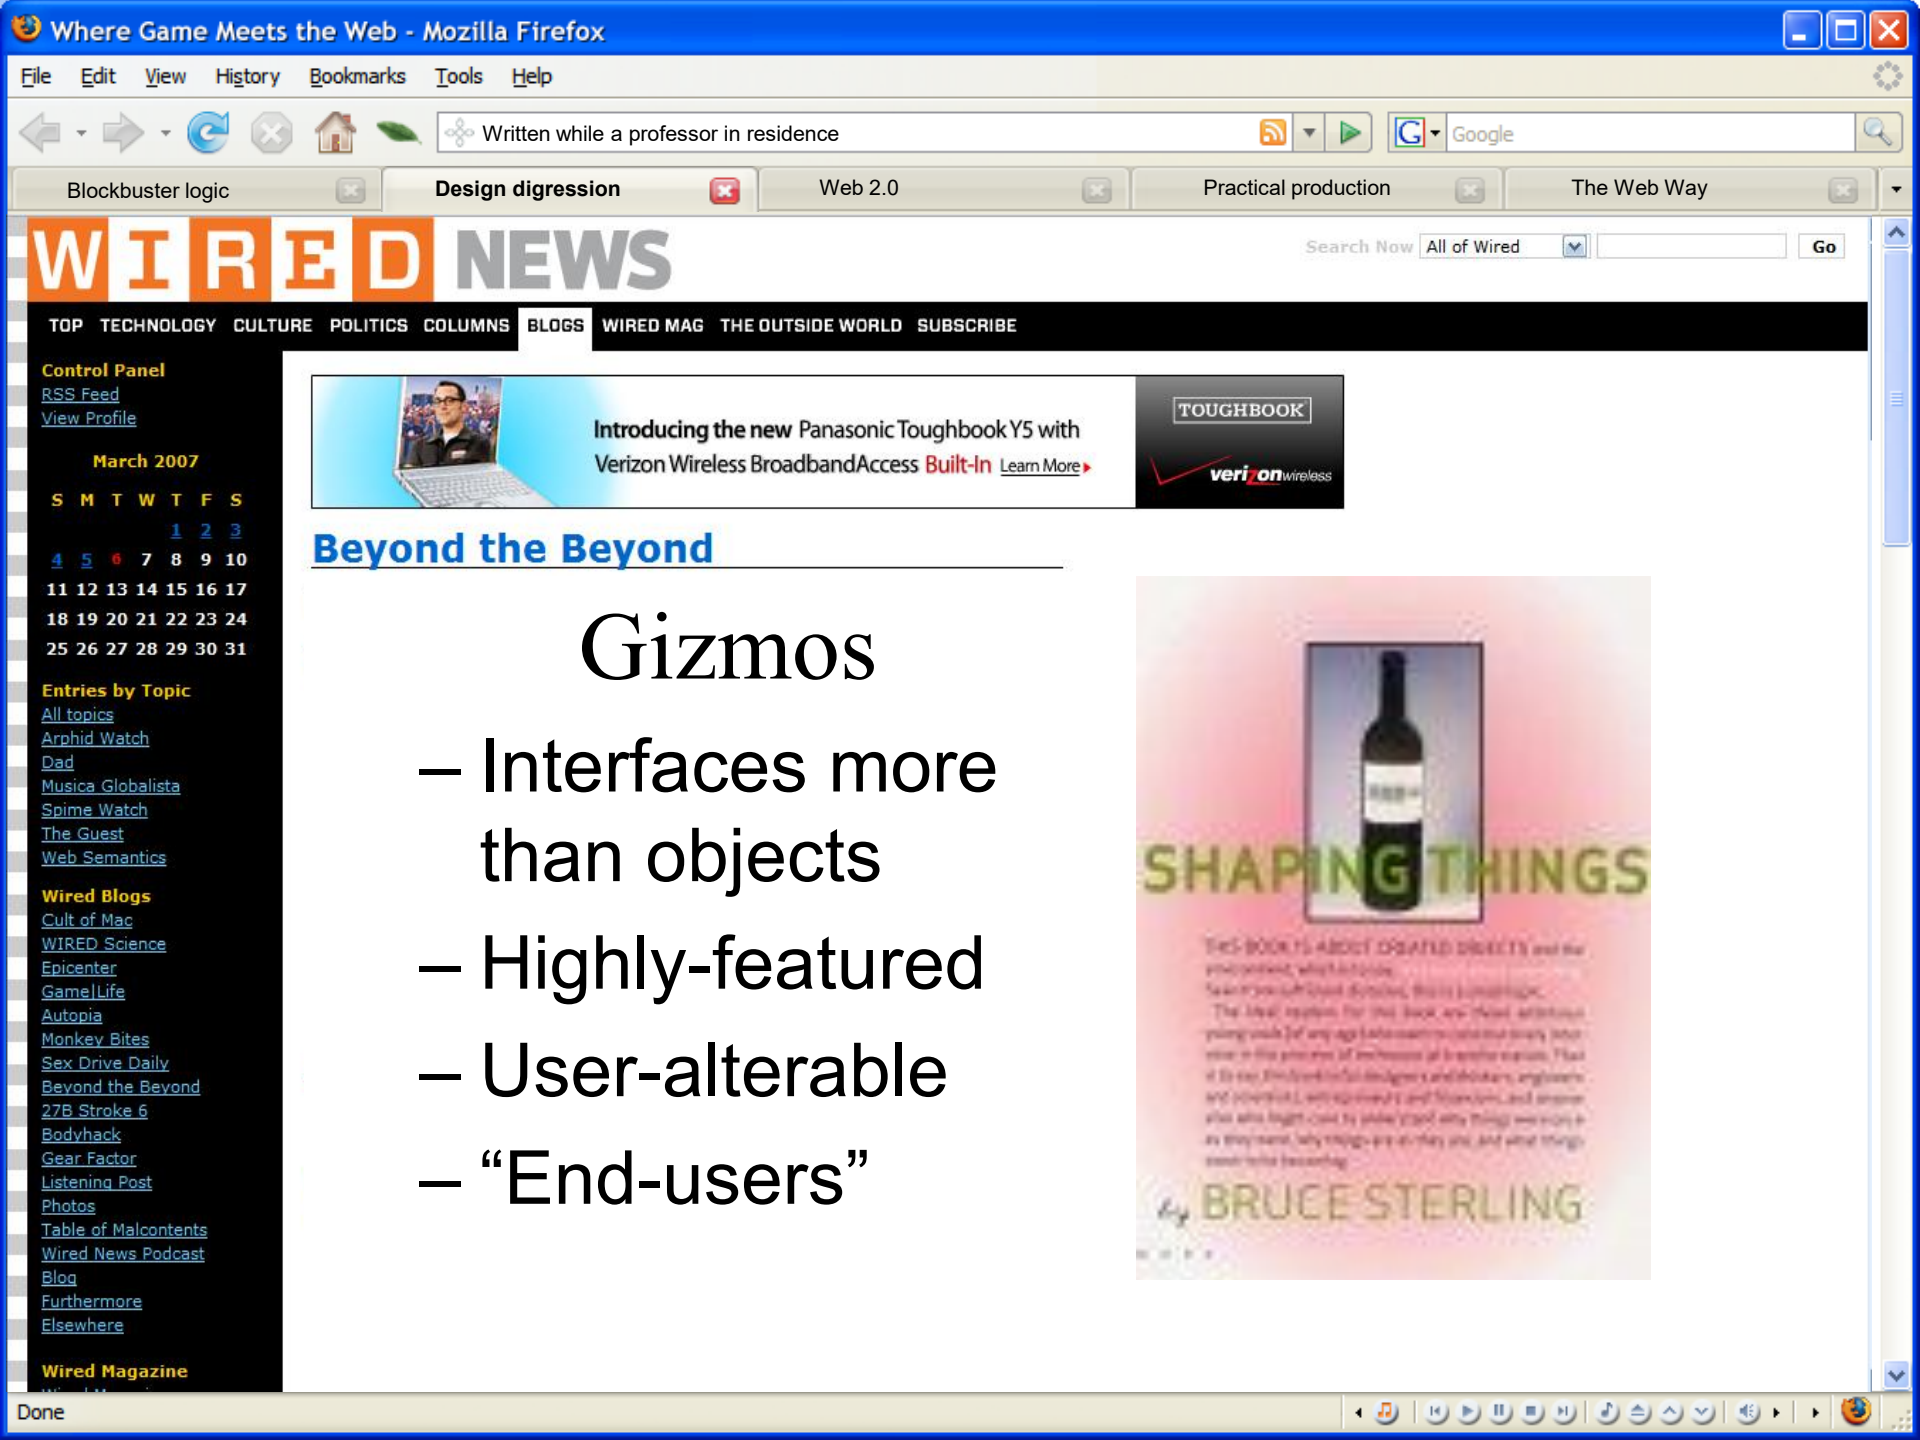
Where Game Meets the Web - Mozilla Firefox

File Edit View History Bookmarks Tools Help

Written while a professor in residence

Google

Blockbuster logic | Design digression | Web 2.0 | Practical production | The Web Way

WIRED NEWS

Search Now All of Wired Go

TOP TECHNOLOGY CULTURE POLITICS COLUMNS BLOGS WIRED MAG THE OUTSIDE WORLD SUBSCRIBE

Control Panel
RSS Feed
View Profile

March 2007

| S | M | T | W | T | F | S |
|---|---|---|---|---|---|---|
| | | | | 1 | 2 | 3 |
| 4 | 5 | 6 | 7 | 8 | 9 | 10 |
| 11 | 12 | 13 | 14 | 15 | 16 | 17 |
| 18 | 19 | 20 | 21 | 22 | 23 | 24 |
| 25 | 26 | 27 | 28 | 29 | 30 | 31 |

Entries by Topic
All topics
Arphid Watch
Dad
Musica Globalista
Spime Watch
The Guest
Web Semantics

Wired Blogs
Cult of Mac
WIRED Science
Epicenter
Game|Life
Autopia
Monkey Bites
Sex Drive Daily
Beyond the Beyond
27B Stroke 6
Bodyhack
Gear Factor
Listening Post
Photos
Table of Malcontents
Wired News Podcast
Blog
Furthermore
Elsewhere

Wired Magazine

Introducing the new Panasonic Toughbook Y5 with Verizon Wireless BroadbandAccess Built-In Learn More
TOUGHBOOK
verizonwireless

Beyond the Beyond

Gizmos

– Interfaces more than objects
– Highly-featured
– User-alterable
– “End-users”

SHAPING THINGS
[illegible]
by BRUCE STERLING

Done